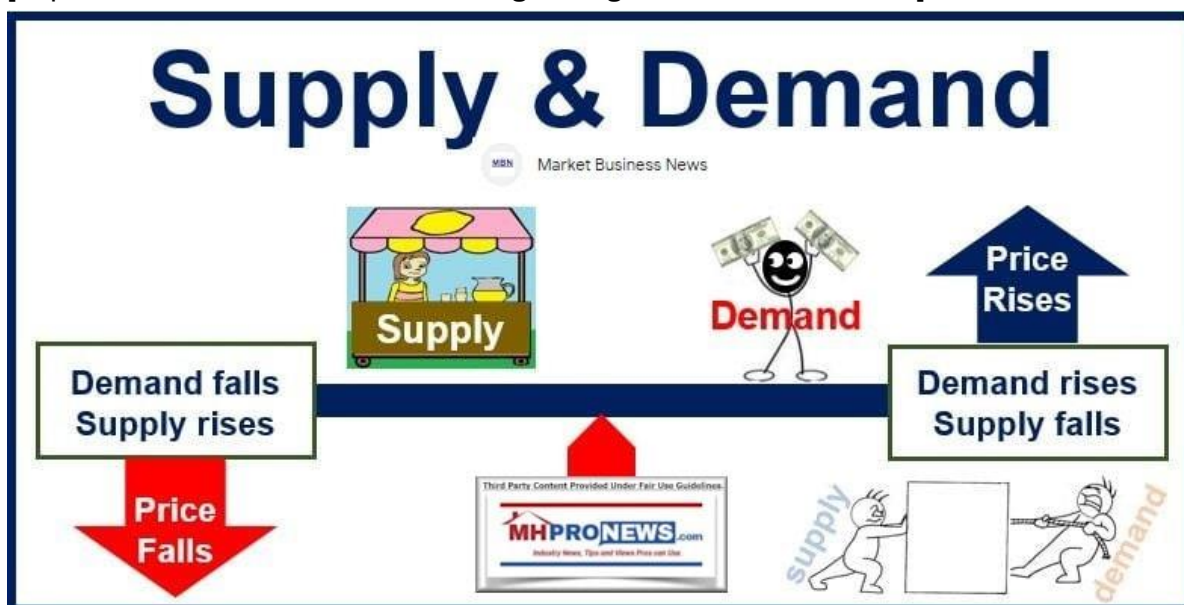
Supply & Demand

MBN Market Business News

Supply

Demand

Price Rises

Demand falls Supply rises

Demand rises Supply falls

Price Falls

Third Party Content Provided Under Fair Use Guidelines.

MHPRONEWS.com

Industry News, Tips and Views Pros can Use

supply

demand